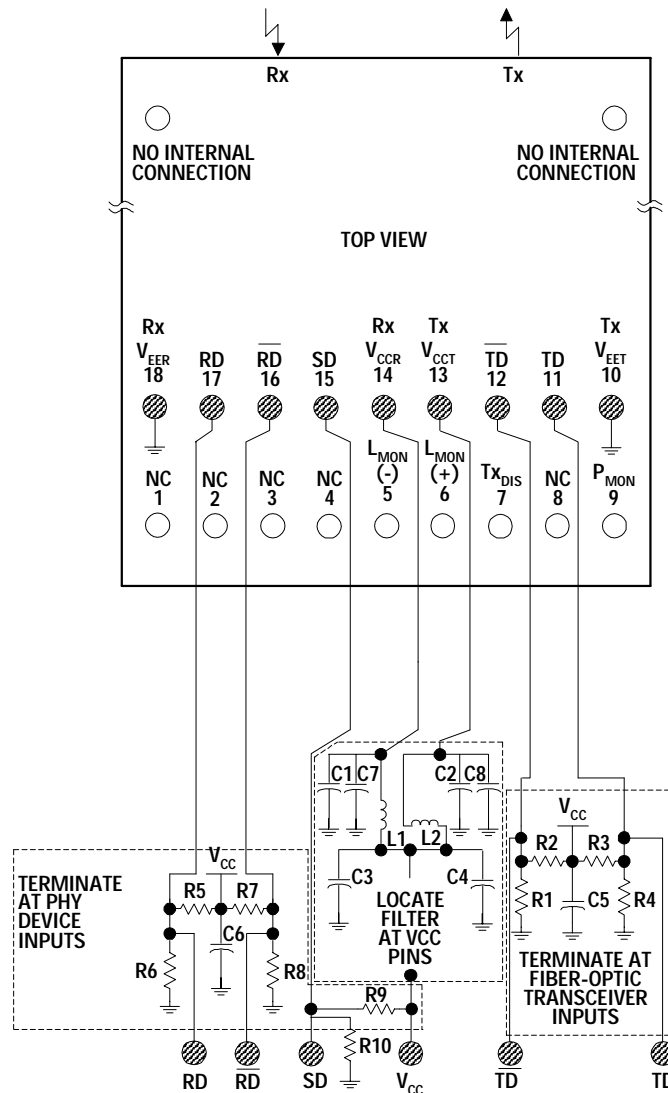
Rx

Tx

NO INTERNAL CONNECTION

NO INTERNAL CONNECTION

TOP VIEW

Rx $V_{EER}$ 18

RD 17

$\overline{RD}$ 16

SD 15

Rx $V_{CCR}$ 14

Tx $V_{CCT}$ 13

$\overline{TD}$ 12

TD 11

Tx $V_{EET}$ 10

NC 1

NC 2

NC 3

NC 4

$L_{MON}$ (-) 5

$L_{MON}$ (+) 6

$Tx_{DIS}$ 7

NC 8

$P_{MON}$ 9

C1 C7

C2 C8

$V_{CC}$

L1 L2

R2 R3

C3

C4

LOCATE FILTER AT VCC PINS

R1 C5 R4

TERMINATE AT FIBER-OPTIC TRANSCEIVER INPUTS

TERMINATE AT PHY DEVICE INPUTS

$V_{CC}$

R5 R7

C6

R6

R8

R9

R10

RD

$\overline{RD}$

SD

$V_{CC}$

$\overline{TD}$

TD